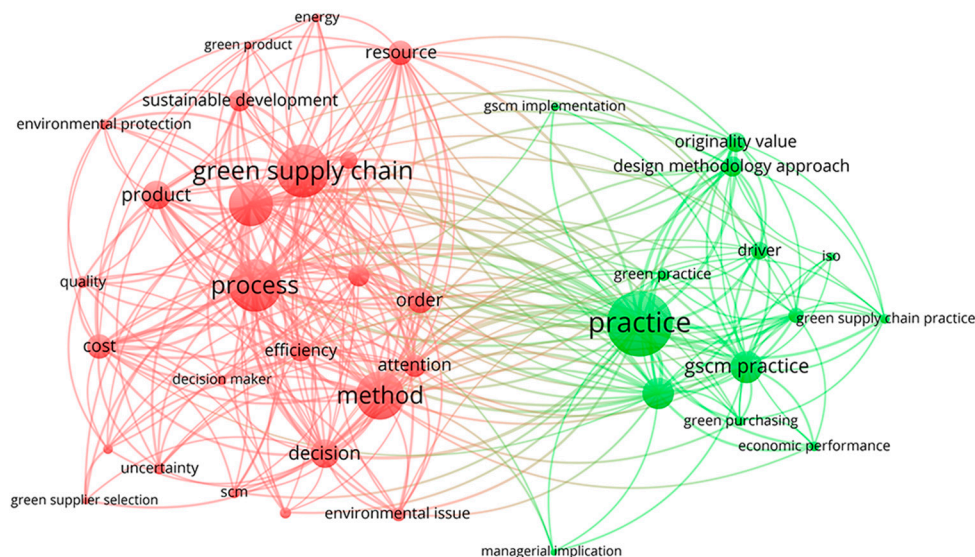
energy
green product
resource
sustainable development
environmental protection
gscm implementation
originality value
design methodology approach
green supply chain
product
driver
iso
green practice
quality
process
order
practice
green supply chain practice
cost
efficiency
attention
gscm practice
decision maker
method
green purchasing
economic performance
decision
uncertainty
green supplier selection
scm
environmental issue
managerial implication